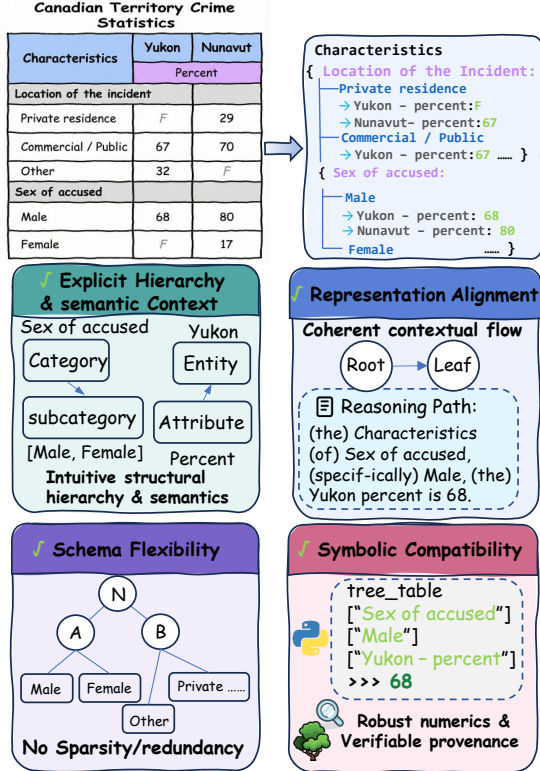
Canadian Territory Crime Statistics

| Characteristics | Yukon | Nunavut |
|---|---|---|
| | Percent | |
| Location of the incident | | |
| Private residence | F | 29 |
| Commercial / Public | 67 | 70 |
| Other | 32 | F |
| Sex of accused | | |
| Male | 68 | 80 |
| Female | F | 17 |

Characteristics
{ Location of the Incident:
Private residence
→ Yukon - percent:F
→ Nunavut- percent:67
Commercial / Public
→ Yukon - percent:67 ...... }
{ Sex of accused:
Male
→ Yukon - percent: 68
→ Nunavut- percent: 80
Female ...... }

√ Explicit Hierarchy & semantic Context
Sex of accused
Yukon
Category
Entity
subcategory
Attribute
[Male, Female]
Percent
Intuitive structural hierarchy & semantics

√ Representation Alignment
Coherent contextual flow
Root
Leaf
Reasoning Path:
(the) Characteristics (of) Sex of accused, (specif-ically) Male, (the) Yukon percent is 68.

√ Schema Flexibility
N
A
B
Male
Female
Private ......
Other
No Sparsity/redundancy

√ Symbolic Compatibility
tree_table
["Sex of accused"]
["Male"]
["Yukon – percent"]
>>> 68
Robust numerics & Verifiable provenance